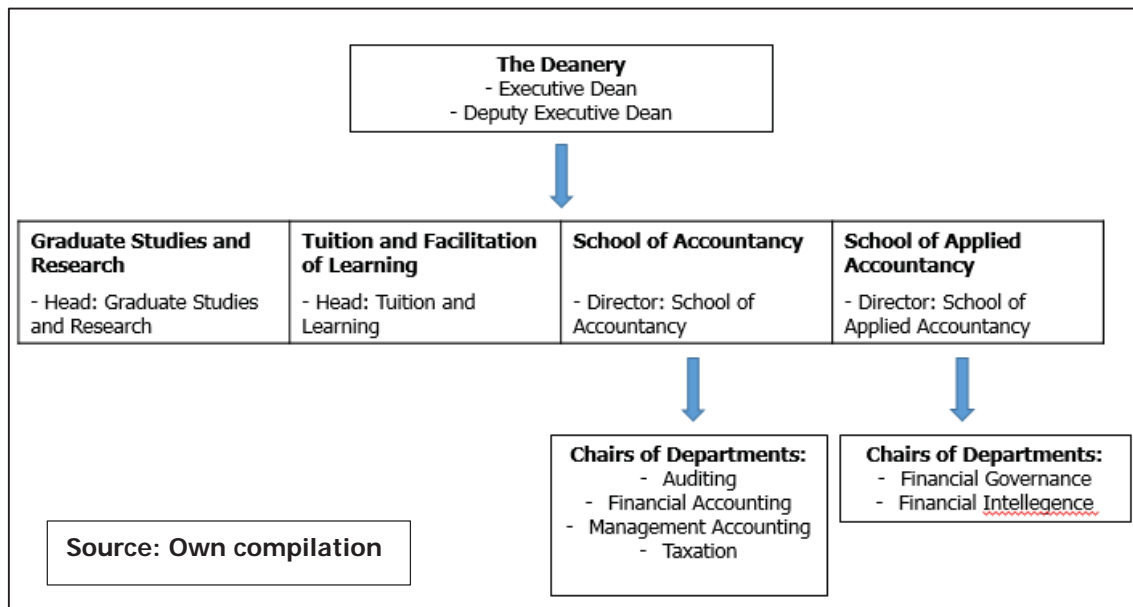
**The Deanery**
- Executive Dean
- Deputy Executive Dean

| Graduate Studies and Research | Tuition and Facilitation of Learning | School of Accountancy | School of Applied Accountancy |
|---|---|---|---|
| - Head: Graduate Studies and Research | - Head: Tuition and Learning | - Director: School of Accountancy | - Director: School of Applied Accountancy |

**Chairs of Departments:**
- Auditing
- Financial Accounting
- Management Accounting
- Taxation

**Chairs of Departments:**
- Financial Governance
- Financial Intellegence

Source: Own compilation